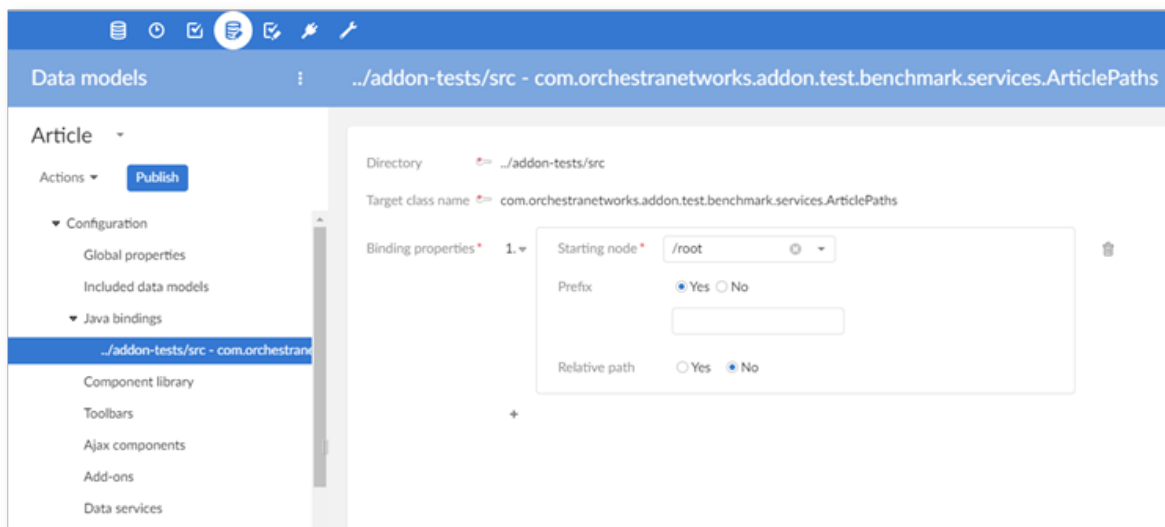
Data models

../addon-tests/src - com.orchestranetworks.addon.test.benchmark.services.ArticlePaths

Article

Actions

Publish

Configuration

Global properties

Included data models

Java bindings

../addon-tests/src - com.orchestrane

Component library

Toolbars

Ajax components

Add-ons

Data services

Directory ../addon-tests/src

Target class name com.orchestranetworks.addon.test.benchmark.services.ArticlePaths

Binding properties* 1.

Starting node* /root

Prefix Yes No

Relative path Yes No

+